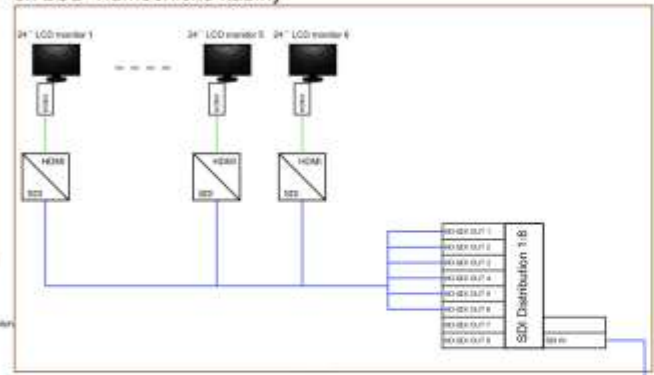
24" LCD monitor 1

24" LCD monitor 5

24" LCD monitor 6

HDMI

SDI

HDMI

SDI

HDMI

SDI

HD-SDI OUT 1
HD-SDI OUT 2
HD-SDI OUT 3
HD-SDI OUT 4
HD-SDI OUT 5
HD-SDI OUT 6
HD-SDI OUT 7
HD-SDI OUT 8

SDI Distribution 1:8

SDI IN